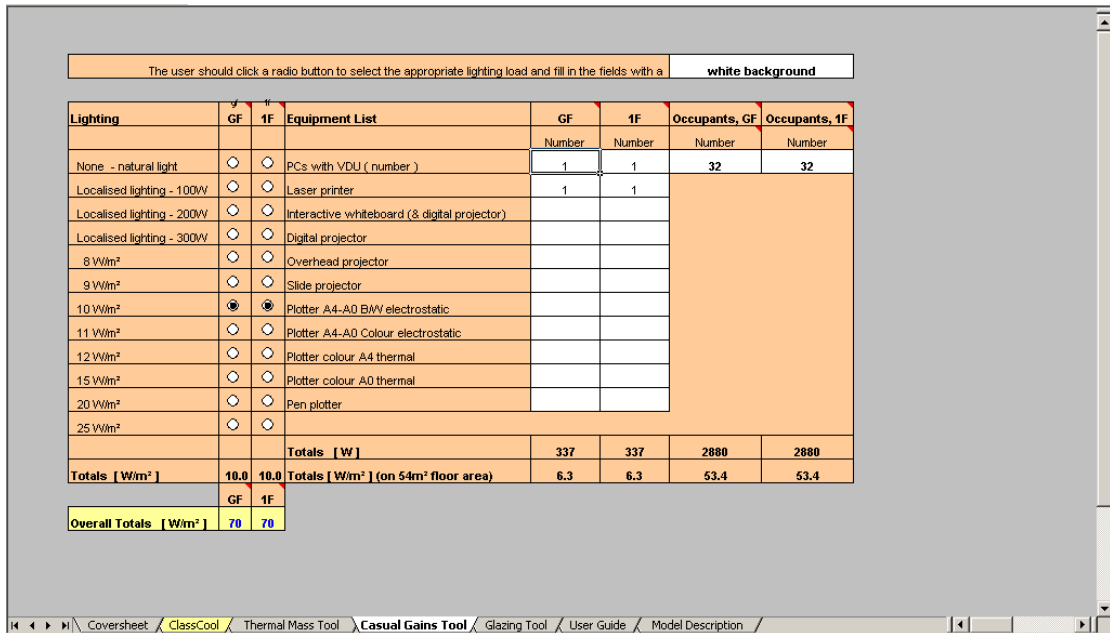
The user should click a radio button to select the appropriate lighting load and fill in the fields with a | white background

| Lighting | GF | 1F | Equipment List | GF | 1F | Occupants, GF | Occupants, 1F |
|---|---|---|---|---|---|---|---|
| | | | | Number | Number | Number | Number |
| None - natural light | | | PCs with VDU ( number ) | 1 | 1 | 32 | 32 |
| Localised lighting - 100W | | | Laser printer | 1 | 1 | | |
| Localised lighting - 200W | | | Interactive whiteboard (& digital projector) | | | | |
| Localised lighting - 300W | | | Digital projector | | | | |
| 8 W/m² | | | Overhead projector | | | | |
| 9 W/m² | | | Slide projector | | | | |
| 10 W/m² | | | Plotter A4-A0 B/W electrostatic | | | | |
| 11 W/m² | | | Plotter A4-A0 Colour electrostatic | | | | |
| 12 W/m² | | | Plotter colour A4 thermal | | | | |
| 15 W/m² | | | Plotter colour A0 thermal | | | | |
| 20 W/m² | | | Pen plotter | | | | |
| 25 W/m² | | | | | | | |
| | | | Totals [ W ] | 337 | 337 | 2880 | 2880 |
| Totals [ W/m² ] | 10.0 | 10.0 | Totals [ W/m² ] (on 54m² floor area) | 6.3 | 6.3 | 53.4 | 53.4 |
| | GF | 1F | | | | | |
| Overall Totals [ W/m² ] | 70 | 70 | | | | | |

Coversheet | ClassCool | Thermal Mass Tool | Casual Gains Tool | Glazing Tool | User Guide | Model Description